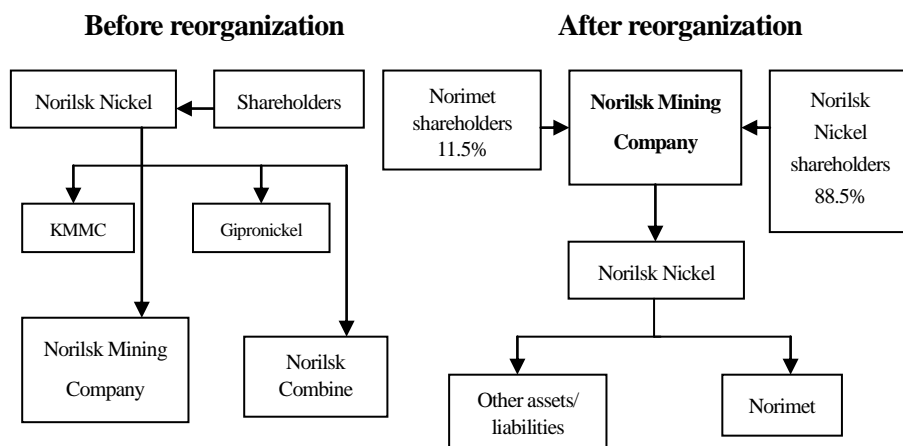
Before reorganization

Norilsk Nickel

Shareholders

KMMC

Gipronickel

Norilsk Mining Company

Norilsk Combine

After reorganization

Norimet shareholders 11.5%

Norilsk Mining Company

Norilsk Nickel shareholders 88.5%

Norilsk Nickel

Other assets/ liabilities

Norimet